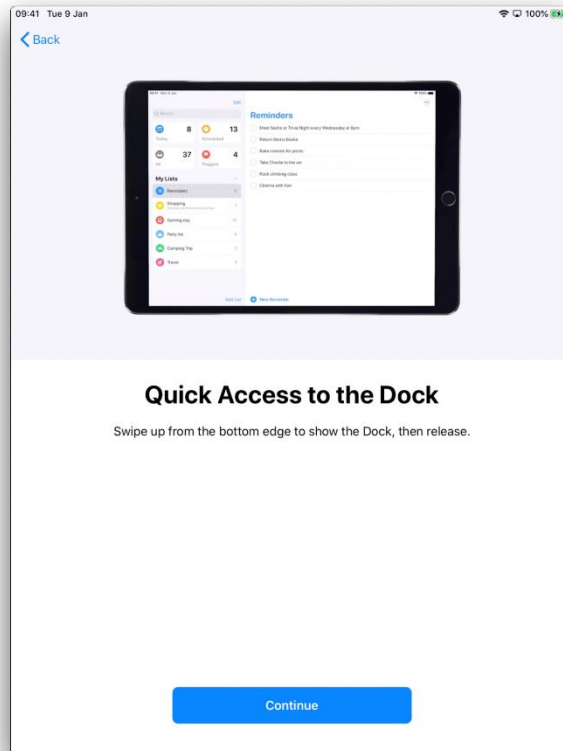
09:41 Tue 9 Jan

100%

Back

Edit

Search

8

13

Today

Scheduled

37

4

All

Flagged

My Lists

Reminders

Shopping

Gaming play

Party Inc

Camping Trip

Travel

Add List

Reminders

Meet Sasha at Trivia Night every Wednesday at 8pm

Return library books

Bake cookies for picnic

Take Charlie to the vet

Rock climbing class

Cinema with Han

New Reminder

Quick Access to the Dock

Swipe up from the bottom edge to show the Dock, then release.

Continue